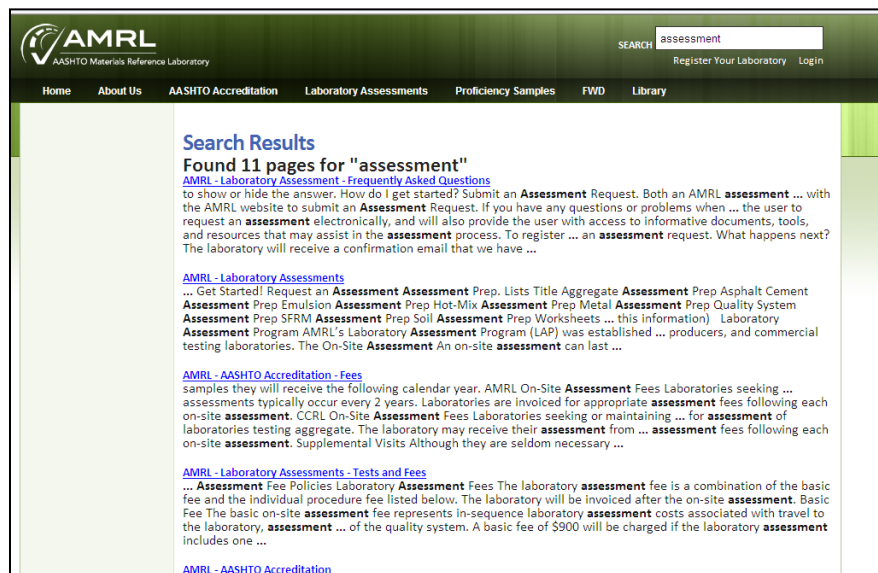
AMRL
AASHTO Materials Reference Laboratory

SEARCH assessment

Register Your Laboratory Login

Home About Us AASHTO Accreditation Laboratory Assessments Proficiency Samples FWD Library

Search Results

Found 11 pages for "assessment"

AMRL - Laboratory Assessment - Frequently Asked Questions
to show or hide the answer. How do I get started? Submit an Assessment Request. Both an AMRL assessment ... with the AMRL website to submit an Assessment Request. If you have any questions or problems when ... the user to request an assessment electronically, and will also provide the user with access to informative documents, tools, and resources that may assist in the assessment process. To register ... an assessment request. What happens next? The laboratory will receive a confirmation email that we have ...

AMRL - Laboratory Assessments
... Get Started! Request an Assessment Assessment Prep. Lists Title Aggregate Assessment Prep Asphalt Cement Assessment Prep Emulsion Assessment Prep Hot-Mix Assessment Prep Metal Assessment Prep Quality System Assessment Prep SFRM Assessment Prep Soil Assessment Prep Worksheets ... this information) Laboratory Assessment Program AMRL's Laboratory Assessment Program (LAP) was established ... producers, and commercial testing laboratories. The On-Site Assessment An on-site assessment can last ...

AMRL - AASHTO Accreditation - Fees
samples they will receive the following calendar year. AMRL On-Site Assessment Fees Laboratories seeking ... assessments typically occur every 2 years. Laboratories are invoiced for appropriate assessment fees following each on-site assessment. CCRL On-Site Assessment Fees Laboratories seeking or maintaining ... for assessment of laboratories testing aggregate. The laboratory may receive their assessment from ... assessment fees following each on-site assessment. Supplemental Visits Although they are seldom necessary ...

AMRL - Laboratory Assessments - Tests and Fees
... Assessment Fee Policies Laboratory Assessment Fees The laboratory assessment fee is a combination of the basic fee and the individual procedure fee listed below. The laboratory will be invoiced after the on-site assessment. Basic Fee The basic on-site assessment fee represents in-sequence laboratory assessment costs associated with travel to the laboratory, assessment ... of the quality system. A basic fee of $900 will be charged if the laboratory assessment includes one ...

AMRL - AASHTO Accreditation